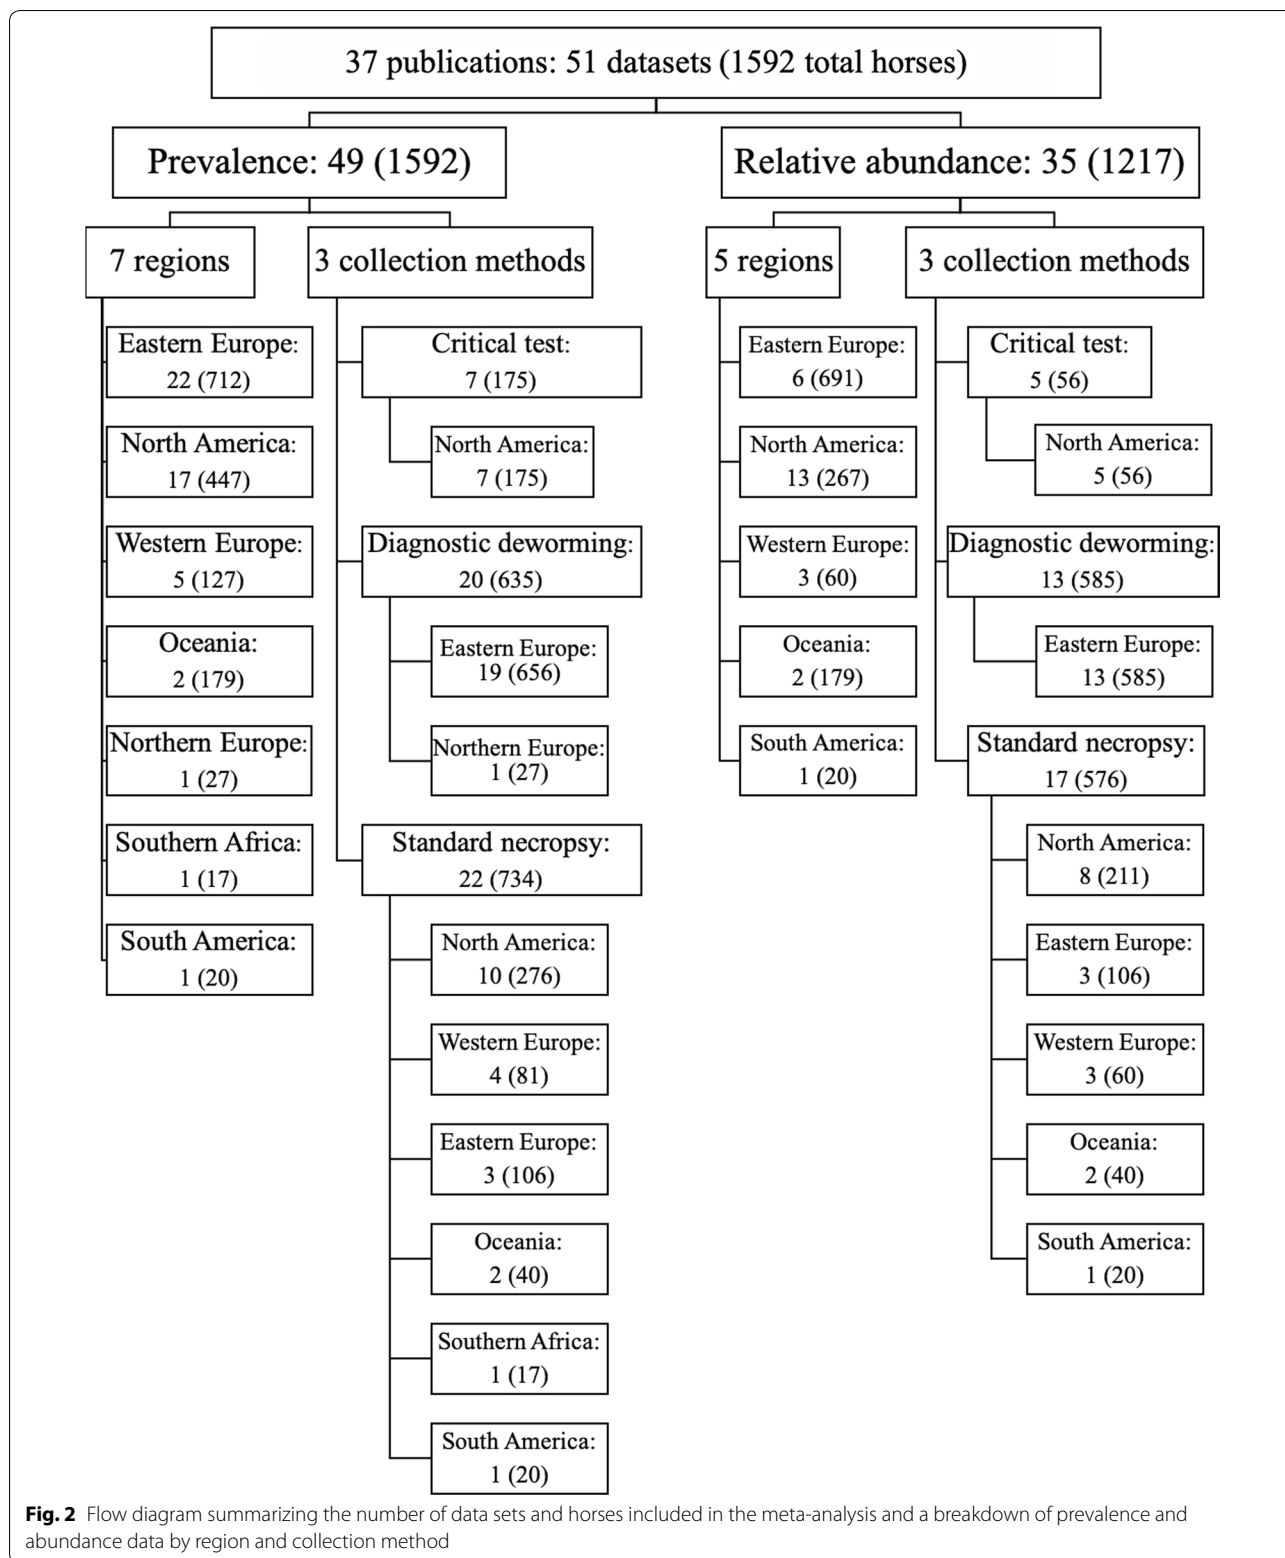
37 publications: 51 datasets (1592 total horses)

Prevalence: 49 (1592)

7 regions

Eastern Europe: 22 (712)

North America: 17 (447)

Western Europe: 5 (127)

Oceania: 2 (179)

Northern Europe: 1 (27)

Southern Africa: 1 (17)

South America: 1 (20)

3 collection methods

Critical test: 7 (175)

North America: 7 (175)

Diagnostic deworming: 20 (635)

Eastern Europe: 19 (656)

Northern Europe: 1 (27)

Standard necropsy: 22 (734)

North America: 10 (276)

Western Europe: 4 (81)

Eastern Europe: 3 (106)

Oceania: 2 (40)

Southern Africa: 1 (17)

South America: 1 (20)

Relative abundance: 35 (1217)

5 regions

Eastern Europe: 6 (691)

North America: 13 (267)

Western Europe: 3 (60)

Oceania: 2 (179)

South America: 1 (20)

3 collection methods

Critical test: 5 (56)

North America: 5 (56)

Diagnostic deworming: 13 (585)

Eastern Europe: 13 (585)

Standard necropsy: 17 (576)

North America: 8 (211)

Eastern Europe: 3 (106)

Western Europe: 3 (60)

Oceania: 2 (40)

South America: 1 (20)

**Fig. 2** Flow diagram summarizing the number of data sets and horses included in the meta-analysis and a breakdown of prevalence and abundance data by region and collection method